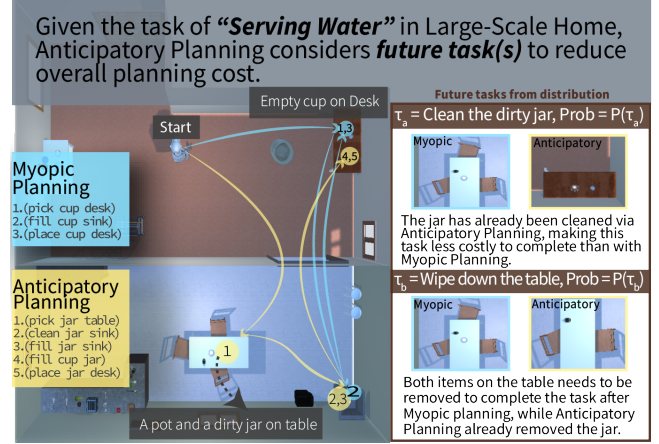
Given the task of "Serving Water" in Large-Scale Home, Anticipatory Planning considers future task(s) to reduce overall planning cost.

Start

Empty cup on Desk

1,3

4,5

Myopic Planning
1.(pick cup desk)
2.(fill cup sink)
3.(place cup desk)

Anticipatory Planning
1.(pick jar table)
2.(clean jar sink)
3.(fill jar sink)
4.(fill cup jar)
5.(place jar desk)

1

2

2,3

A pot and a dirty jar on table

Future tasks from distribution

$\tau_a$ = Clean the dirty jar, Prob = P($\tau_a$)

Myopic

Anticipatory

The jar has already been cleaned via Anticipatory Planning, making this task less costly to complete than with Myopic Planning.

$\tau_b$ = Wipe down the table, Prob = P($\tau_b$)

Myopic

Anticipatory

Both items on the table needs to be removed to complete the task after Myopic planning, while Anticipatory Planning already removed the jar.